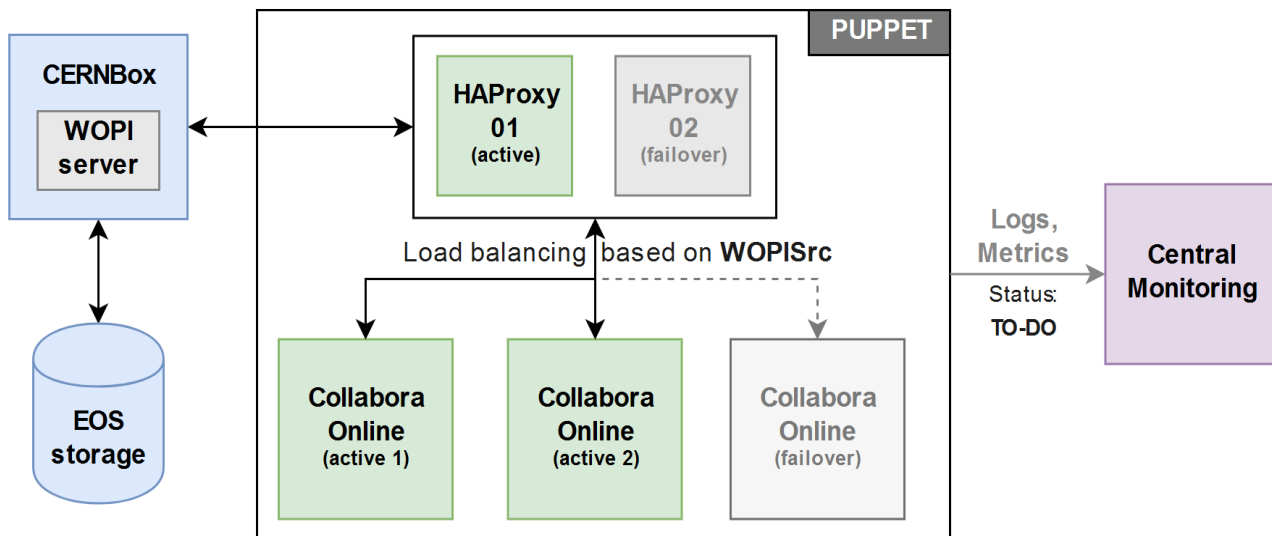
CERNBox

WOPI server

EOS storage

PUPPET

HAProxy 01 (active)

HAProxy 02 (failover)

Load balancing based on **WOPISrc**

Collabora Online (active 1)

Collabora Online (active 2)

Collabora Online (failover)

Logs, Metrics

Status: TO-DO

Central Monitoring